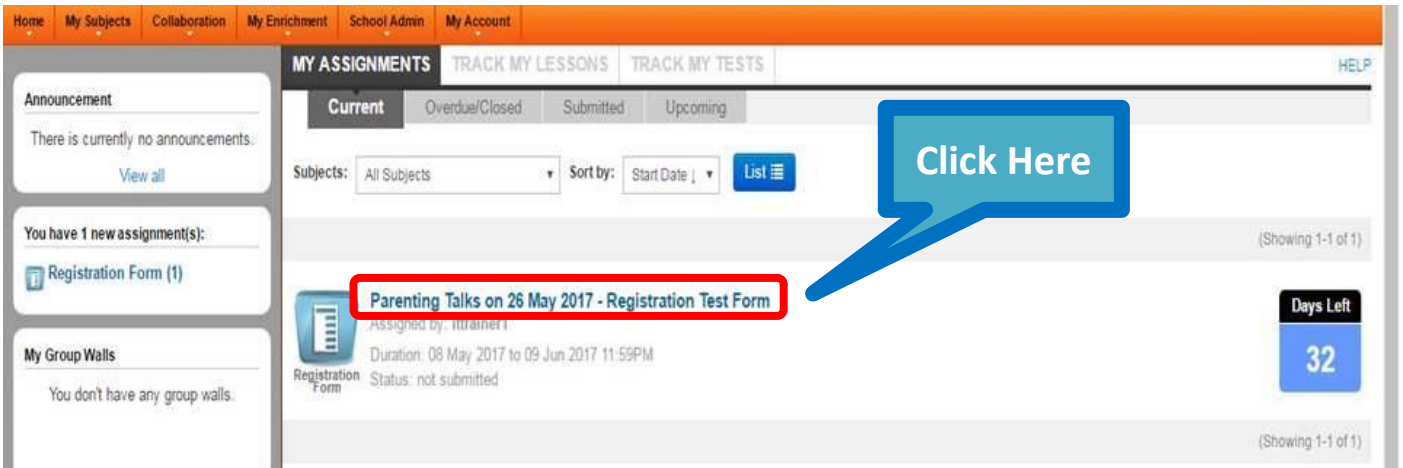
Home My Subjects Collaboration My Enrichment School Admin My Account

Announcement

There is currently no announcements.

View all

You have 1 new assignment(s):

Registration Form (1)

My Group Walls

You don't have any group walls.

MY ASSIGNMENTS TRACK MY LESSONS TRACK MY TESTS HELP

Current Overdue/Closed Submitted Upcoming

Subjects: All Subjects Sort by: Start Date ↓ List

Click Here

(Showing 1-1 of 1)

Parenting Talks on 26 May 2017 - Registration Test Form

Assigned by: lttrainer1

Duration: 08 May 2017 to 09 Jun 2017 11:59PM

Status: not submitted

Registration Form

Days Left

32

(Showing 1-1 of 1)